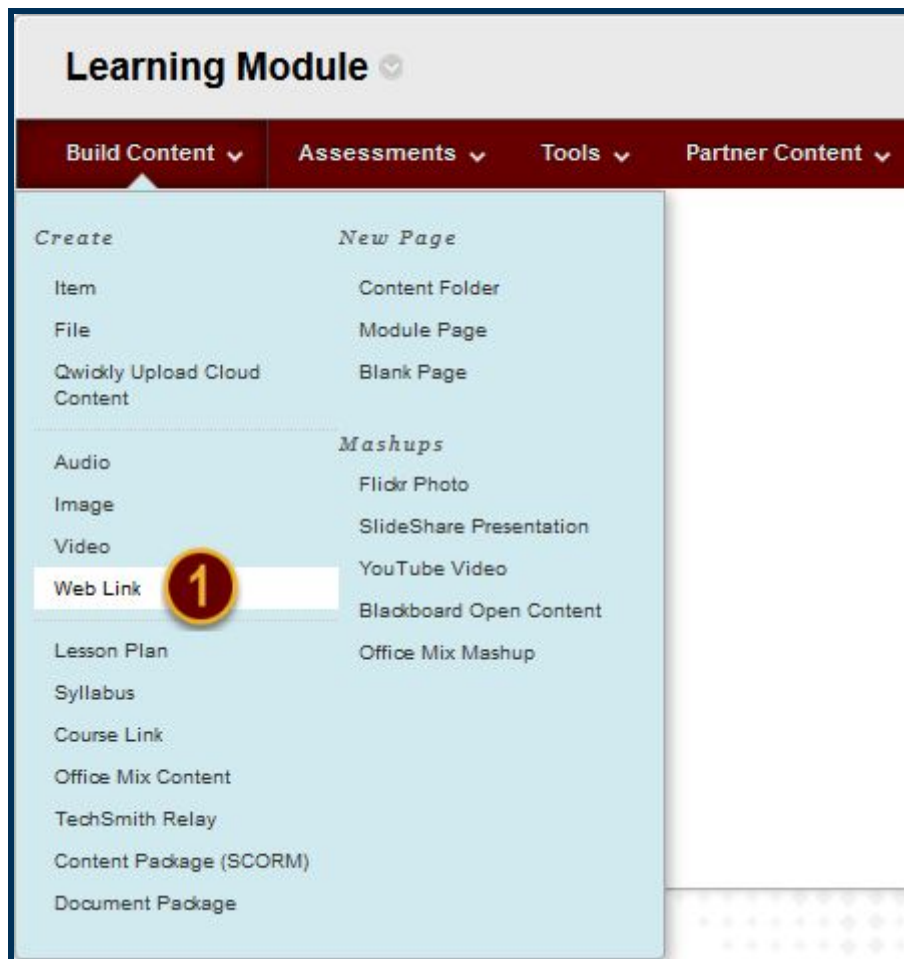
Learning Module

Build Content Assessments Tools Partner Content

Create
Item
File
Qwickly Upload Cloud Content

Audio
Image
Video
Web Link 1

Lesson Plan
Syllabus
Course Link
Office Mix Content
TechSmith Relay
Content Package (SCORM)
Document Package

New Page
Content Folder
Module Page
Blank Page

Mashups
Flickr Photo
SlideShare Presentation
YouTube Video
Blackboard Open Content
Office Mix Mashup